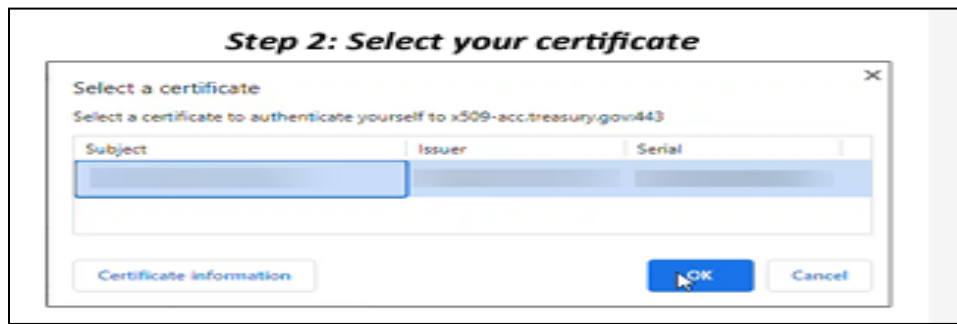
Step 2: Select your certificate

Select a certificate

×

Select a certificate to authenticate yourself to x509-acc.treasury.gov:443

| Subject | Issuer | Serial |
|---|---|---|
| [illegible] | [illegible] | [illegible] |

Certificate information

OK

Cancel